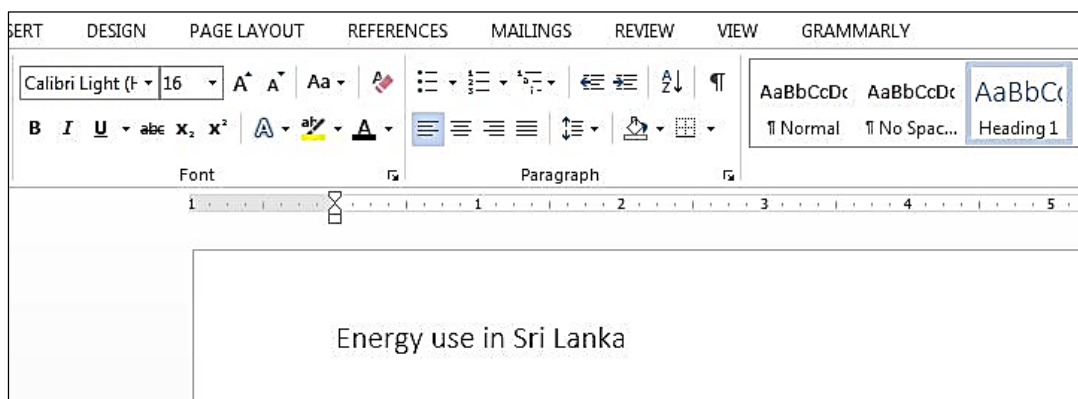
SERT DESIGN PAGE LAYOUT REFERENCES MAILINGS REVIEW VIEW GRAMMARLY

Calibri Light (H 16 A A Aa

B I U abc $x_2$ $x^2$ A A

Font

Paragraph

AaBbCcDc AaBbCcDc AaBbCc
¶ Normal ¶ No Spac... Heading 1

1 1 2 3 4 5

Energy use in Sri Lanka